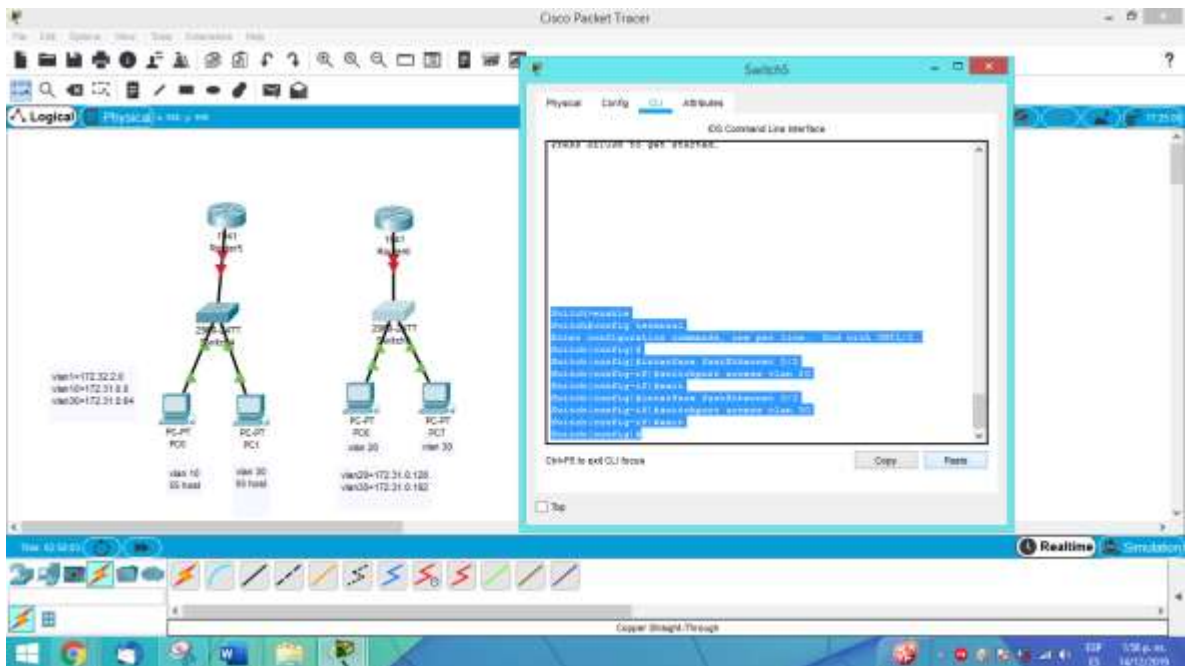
Cisco Packet Tracer

Switch5

Physical Config CLI Attributes

IOS Command Line Interface

Press RETURN to get started.

Switch>enable
Switch#config terminal
Enter configuration commands, one per line. End with CNTL/Z.
Switch(config)#
Switch(config)#interface FastEthernet 0/1
Switch(config-if)#switchport access vlan 20
Switch(config-if)#exit
Switch(config)#interface FastEthernet 0/2
Switch(config-if)#switchport access vlan 30
Switch(config-if)#exit
Switch(config)#

Ctrl+F6 to exit CLI focus

Copy Paste

Top

Logical Physical

1841 Router

2960-24TT Switch

vlan1=172.32.2.0
vlan10=172.31.0.0
vlan30=172.31.0.64

PC-PT PC0

PC-PT PC1

vlan 10 55 host

vlan 30 60 host

1841 Router

2960-24TT Switch

PC-PT PC0 vlan 20

PC-PT PC1 vlan 30

vlan20=172.31.0.128
vlan30=172.31.0.192

Realtime Simulation

Copper Straight-Through

?